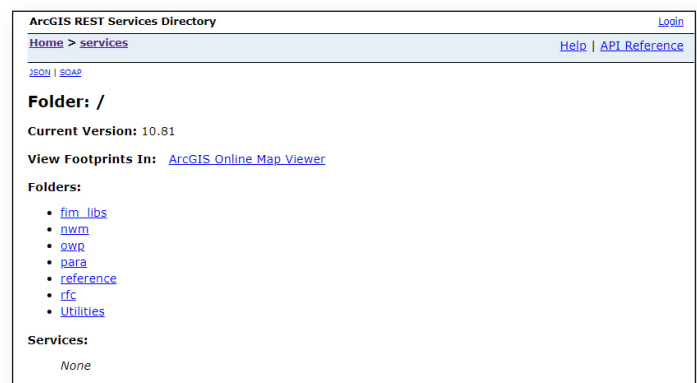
ArcGIS REST Services Directory

Login

Home > services

Help | API Reference

JSON | SOAP

Folder: /

Current Version: 10.81

View Footprints In: ArcGIS Online Map Viewer

Folders:

- fim_libs
- nwm
- owp
- para
- reference
- rfc
- Utilities

Services:

None